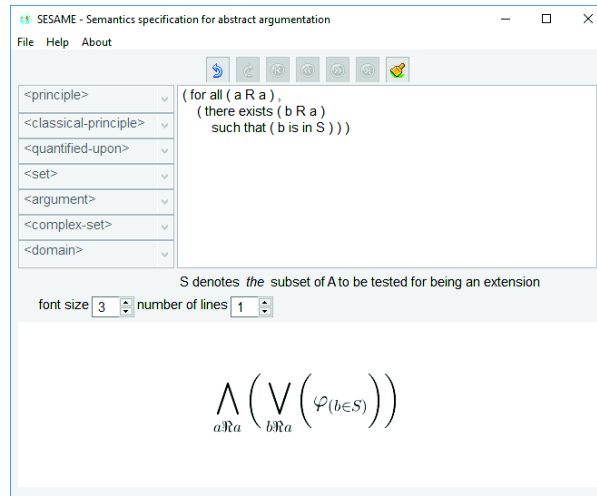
SESAME - Semantics specification for abstract argumentation

File Help About

<principle>
<classical-principle>
<quantified-upon>
<set>
<argument>
<complex-set>
<domain>

( for all ( a R a ) ,
( there exists ( b R a )
such that ( b is in S ) ) )

S denotes *the* subset of A to be tested for being an extension

font size 3 number of lines 1

$\bigwedge_{a\Re a}\left(\bigvee_{b\Re a}\left(\varphi_{(b\in S)}\right)\right)$